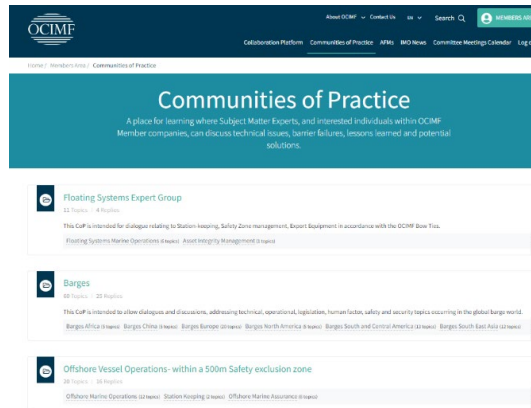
OCIMF

About OCIMF ∨ Contact Us EN ∨ Search MEMBERS AR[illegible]

Collaboration Platform Communities of Practice AFMs IMO News Committee Meetings Calendar Log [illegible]

Home / Members Area / Communities of Practice

Communities of Practice

A place for learning where Subject Matter Experts, and interested individuals within OCIMF Member companies, can discuss technical issues, barrier failures, lessons learned and potential solutions.

Floating Systems Expert Group

11 Topics | 4 Replies

This CoP is intended for dialogue relating to Station keeping, Safety Zone management, Export Equipment in accordance with the OCIMF Bow Ties.

Floating Systems Marine Operations (2 topics) Asset Integrity Management (1 topics)

Barges

88 Topics | 20 Replies

This CoP is intended to allow dialogues and discussions, addressing technical, operational, legislation, human factor, safety and security topics occurring in the global barge world.

Barges Africa (5 topics) Barges China (5 topics) Barges Europe (20 topics) Barges North America (6 topics) Barges South and Central America (11 topics) Barges South East Asia (12 topics)

Offshore Vessel Operations- within a 500m Safety exclusion zone

28 Topics | 16 Replies

Offshore Marine Operations (12 topics) Station Keeping (2 topics) Offshore Marine Assurance (6 topics)